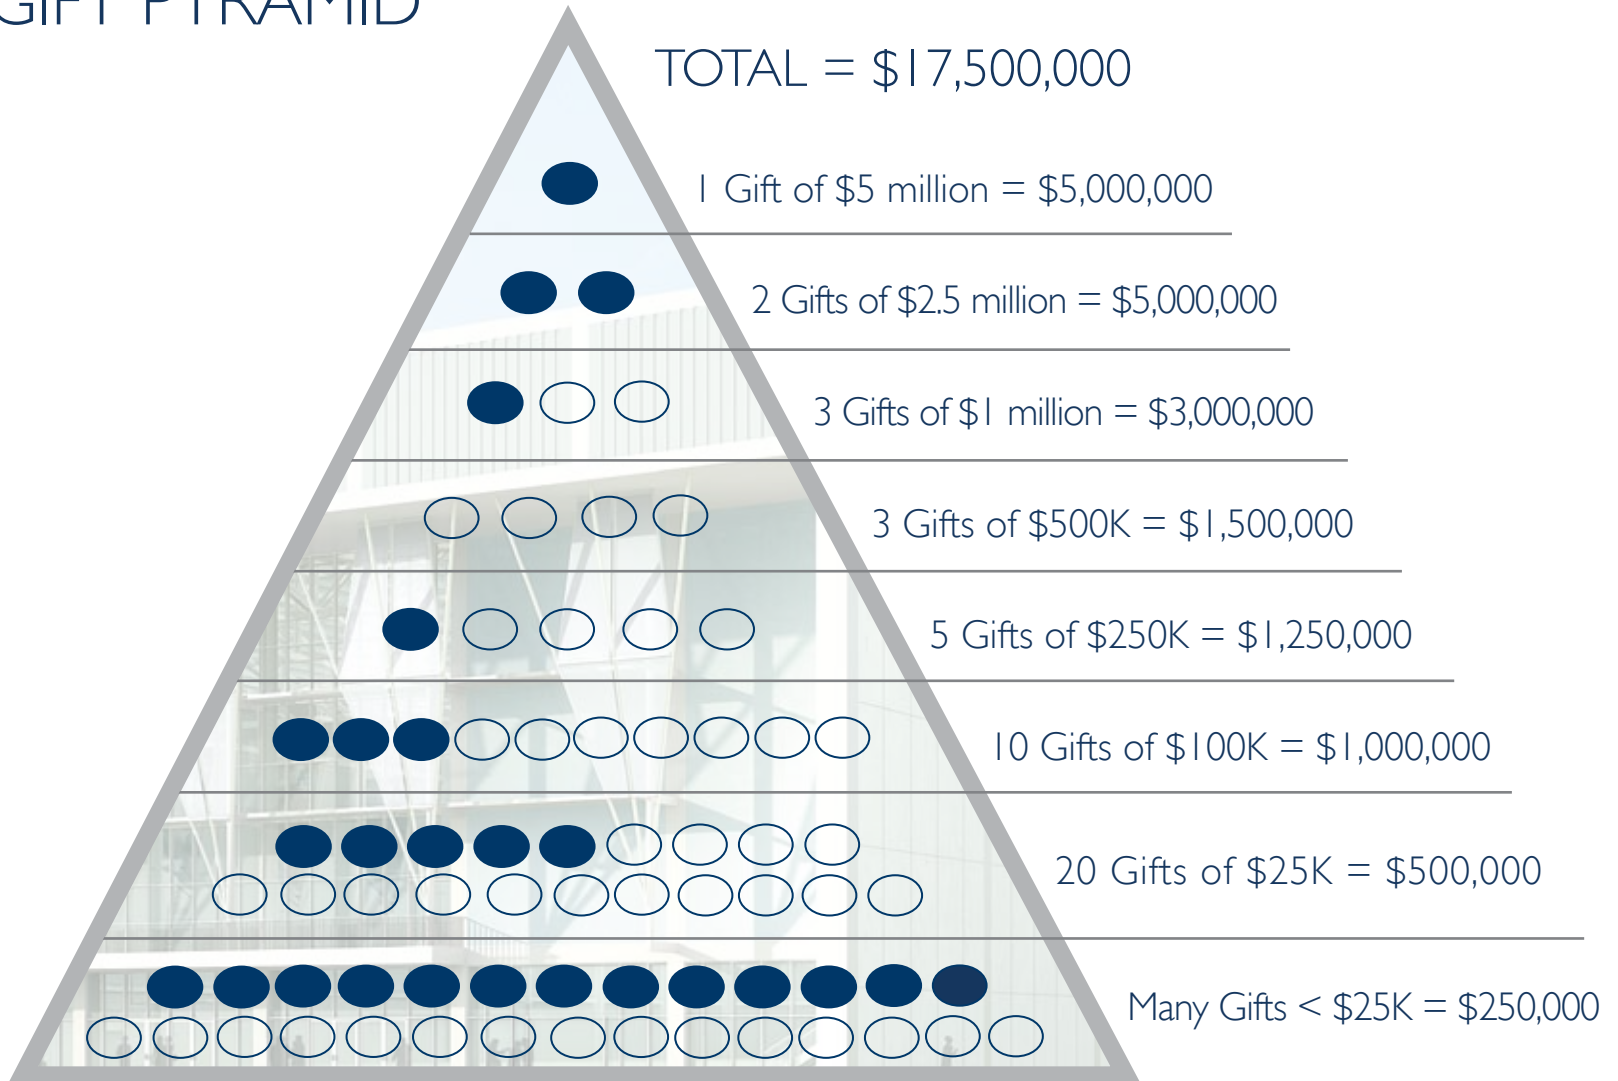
GIFT PYRAMID

TOTAL = $17,500,000

1 Gift of $5 million = $5,000,000

2 Gifts of $2.5 million = $5,000,000

3 Gifts of $1 million = $3,000,000

3 Gifts of $500K = $1,500,000

5 Gifts of $250K = $1,250,000

10 Gifts of $100K = $1,000,000

20 Gifts of $25K = $500,000

Many Gifts < $25K = $250,000